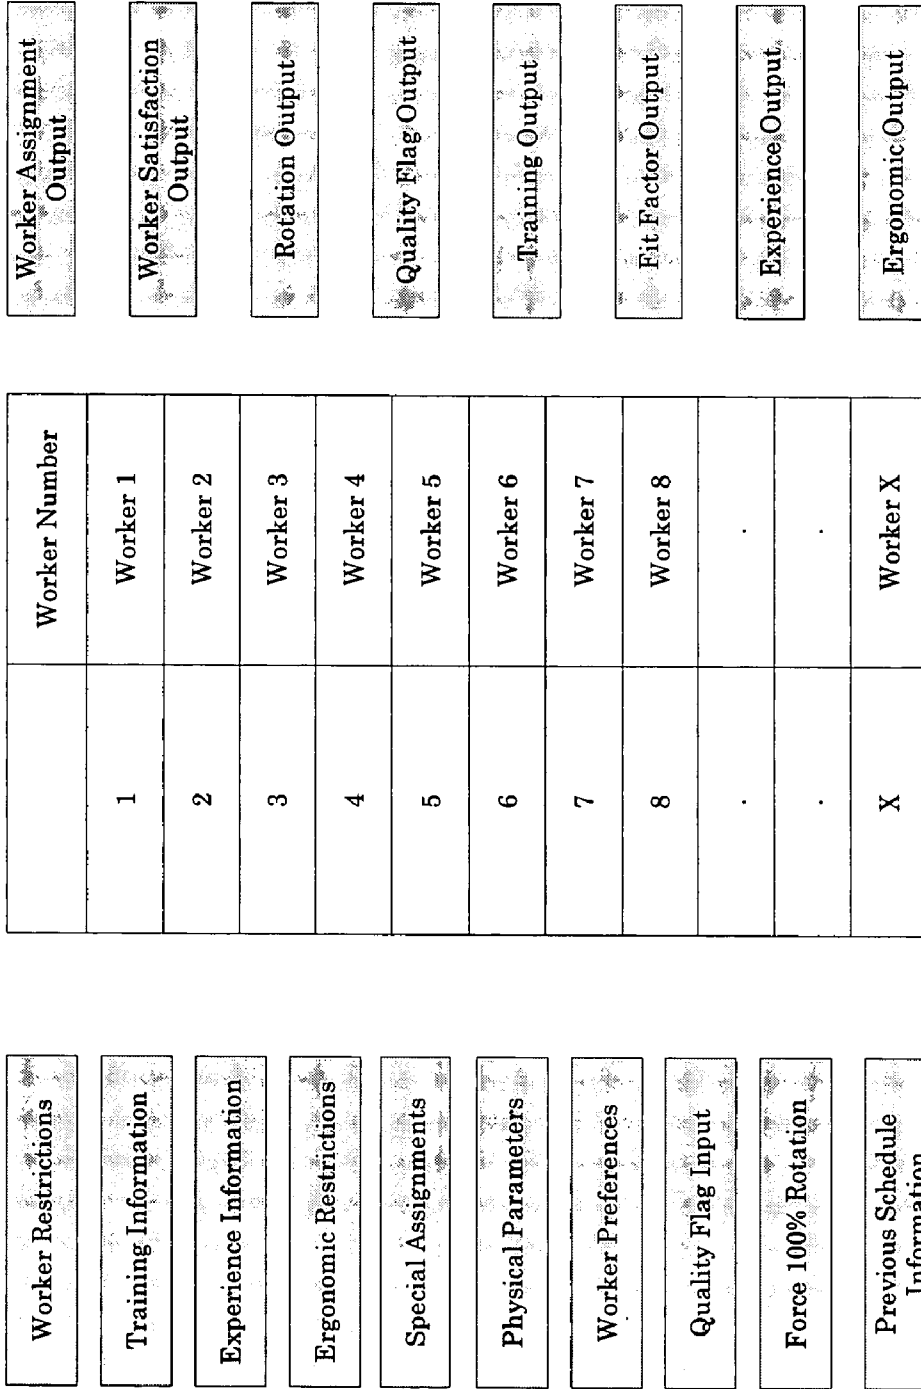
Worker Restrictions

Training Information

Experience Information

Ergonomic Restrictions

Special Assignments

Physical Parameters

Worker Preferences

Quality Flag Input

Force 100% Rotation

Previous Schedule Information

| | Worker Number |
|---|---|
| 1 | Worker 1 |
| 2 | Worker 2 |
| 3 | Worker 3 |
| 4 | Worker 4 |
| 5 | Worker 5 |
| 6 | Worker 6 |
| 7 | Worker 7 |
| 8 | Worker 8 |
| . | . |
| . | . |
| X | Worker X |

Worker Assignment Output

Worker Satisfaction Output

Rotation Output

Quality Flag Output

Training Output

Fit Factor Output

Experience Output

Ergonomic Output